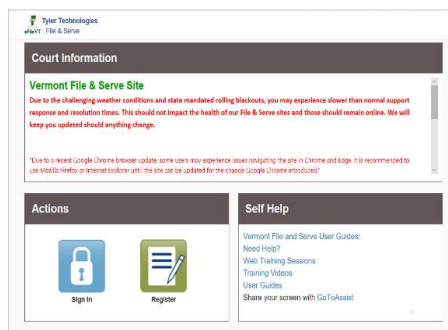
Tyler Technologies
eFileVT File & Serve

Court Information

Vermont File & Serve Site

Due to the challenging weather conditions and state mandated rolling blackouts, you may experience slower than normal support response and resolution times. This should not impact the health of our File & Serve sites and those should remain online. We will keep you updated should anything change.

*Due to a recent Google Chrome browser update, some users may experience issues navigating the site in Chrome and Edge. It is recommended to use Mozilla Firefox or Internet Explorer until the site can be updated for the change Google Chrome introduced.*

Actions

Sign In

Register

Self Help

Vermont File and Serve User Guides:
Need Help?
Web Training Sessions
Training Videos
User Guides
Share your screen with GoToAssist